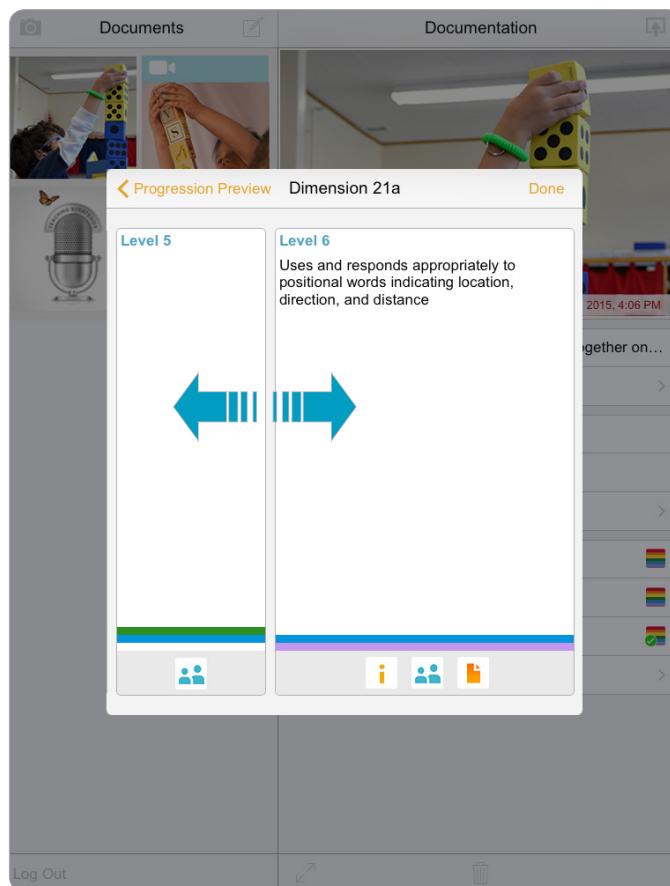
Documents

Documentation

Progression Preview

Dimension 21a

Done

Level 5

Level 6

Uses and responds appropriately to positional words indicating location, direction, and distance

2015, 4:06 PM

ogether on…

Log Out